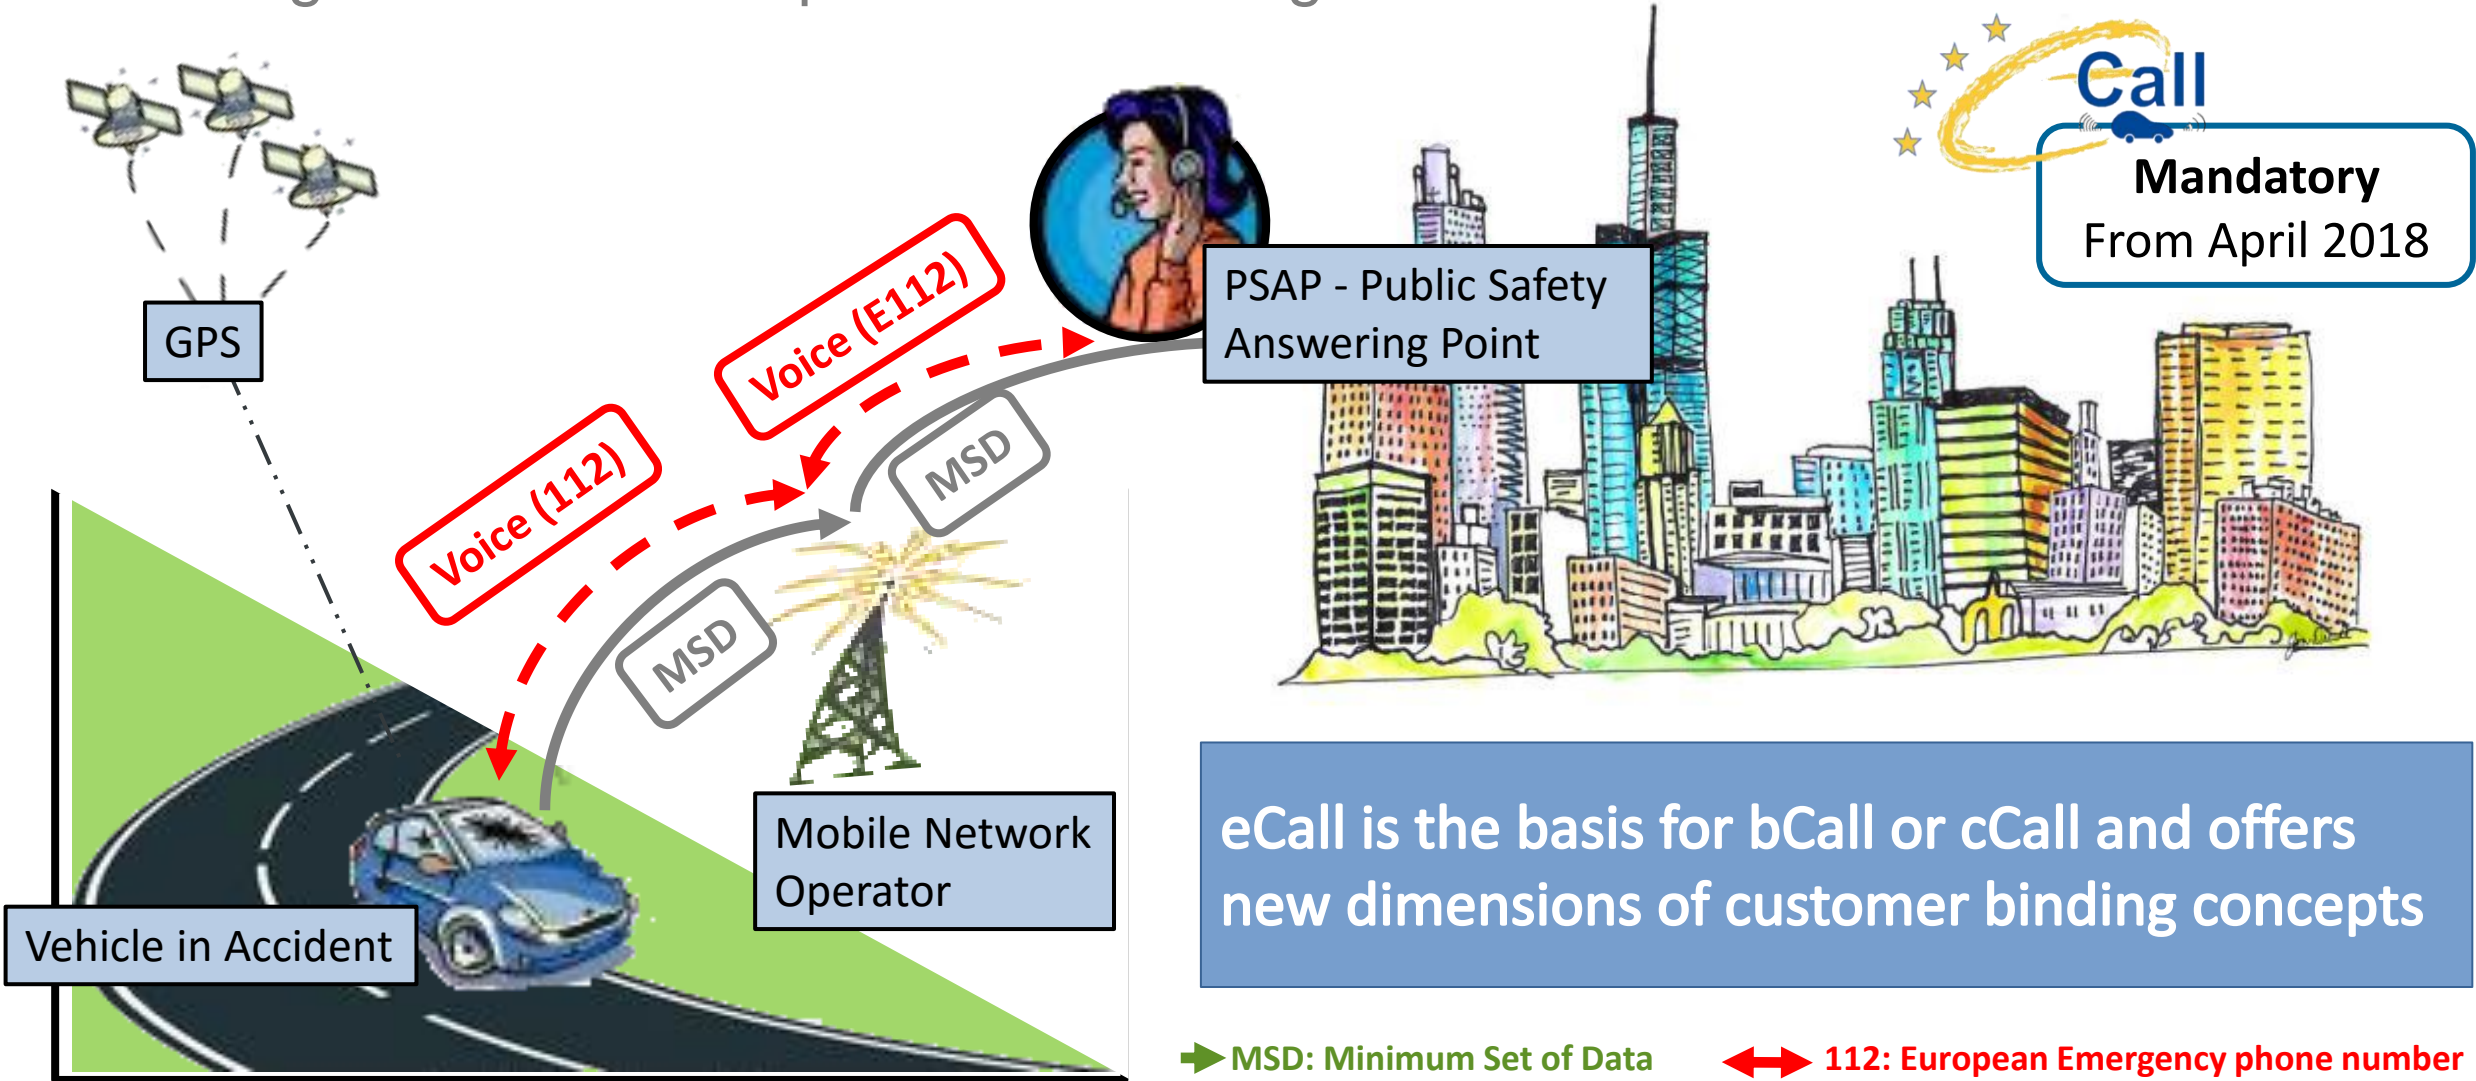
GPS

Voice (112)

Voice (E112)

PSAP - Public Safety Answering Point

MSD

MSD

Call

Mandatory
From April 2018

Mobile Network Operator

Vehicle in Accident

eCall is the basis for bCall or cCall and offers new dimensions of customer binding concepts

MSD: Minimum Set of Data

112: European Emergency phone number